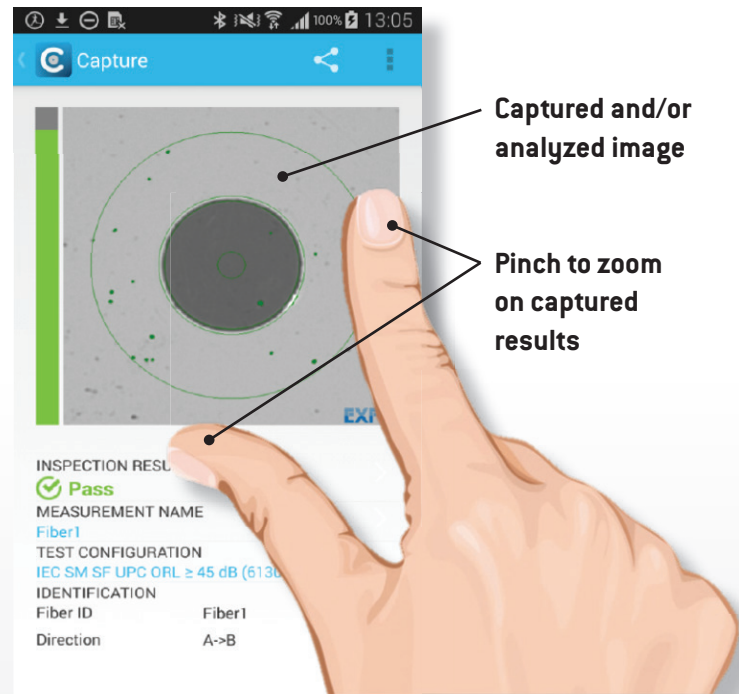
100% 13:05

Capture

EXF

Captured and/or analyzed image

Pinch to zoom on captured results

INSPECTION RESU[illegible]
Pass
MEASUREMENT NAME
Fiber1
TEST CONFIGURATION
IEC SM SF UPC ORL ≥ 45 dB (613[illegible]
IDENTIFICATION
Fiber ID Fiber1
Direction A->B